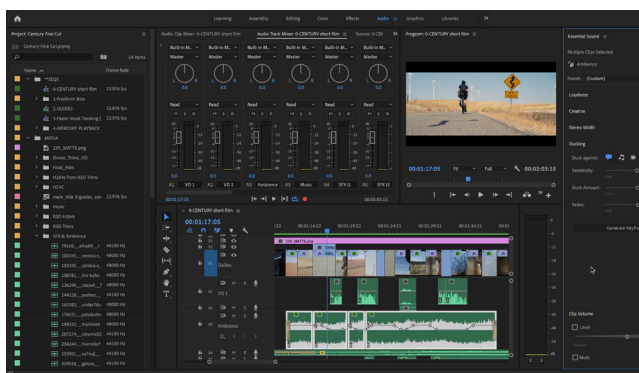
Learning Assembly Editing Color Effects Audio Graphics Libraries »

Project: Century Fine Cut
Century Fine Cut.prproj
14 Items
Name Frame Rate
**SEQS
0-CENTURY short film 23.976 fps
1-Preferm Bins
2-GUIDES 23.976 fps
3-Paper Mask Tracking 23.976 fps
4-MERCURY PLAYBACK
MEDIA
108_MATTE.png
Drone_Trims_HD
Final_Film
H264s from R3D Trims
HEVC
main_title_Frigades_cen 23.976 fps
mobl
R3D H264s
R3D Trims
SFX & Ambience
79160__afrab8_... 44100 Hz
155161__zenkie-e... 48000 Hz
160141__zenkie-e... 48000 Hz
108781__ficroube... 44100 Hz
136296__carpet__... 48000 Hz
144128__yazhez... 44100 Hz
163383__under74... 48000 Hz
174021__yellobolls 48000 Hz
189102__inantale 48000 Hz
207274__steunts9 44100 Hz
234244__Iventiv87 44100 Hz
253801__ca7ergi... 44100 Hz
329146__gdiaro... 44100 Hz

Audio Clip Mixer: 0-CENTURY short film
Audio Track Mixer: 0-CENTURY short film
Source: (n-CD)
Built-in M... Built-in M... Built-in M... Built-in M... Built-in M... Built-in M...
Master Master Master Master Master Master
Read Read Read Read Read Read
A1 VO 1 A2 VO 2 A3 Ambience A4 Music A4 SFX 01 A5 SFX 02
00:01:17:05 00:03:03:15

Program: 0-CENTURY short film
00:01:17:05 Fit Full 00:03:03:15

0-CENTURY short film
00:01:17:05
:22 00:01:14:22 00:01:19:22 00:01:24:22 00:01:29:21 00:01:34:21 00:01:
108_MATTE.png
V1
Dailies
A1 VO 1
A2
Ambience
A3

Essential Sound
Multiple Clips Selected
Ambience
Preset (Custom)
Loudness
Creative
Stereo Width
Ducking
Duck against:
Sensitivity:
Duck Amount:
Fades:
Generate Keyframes
Clip Volume
Level
Mute